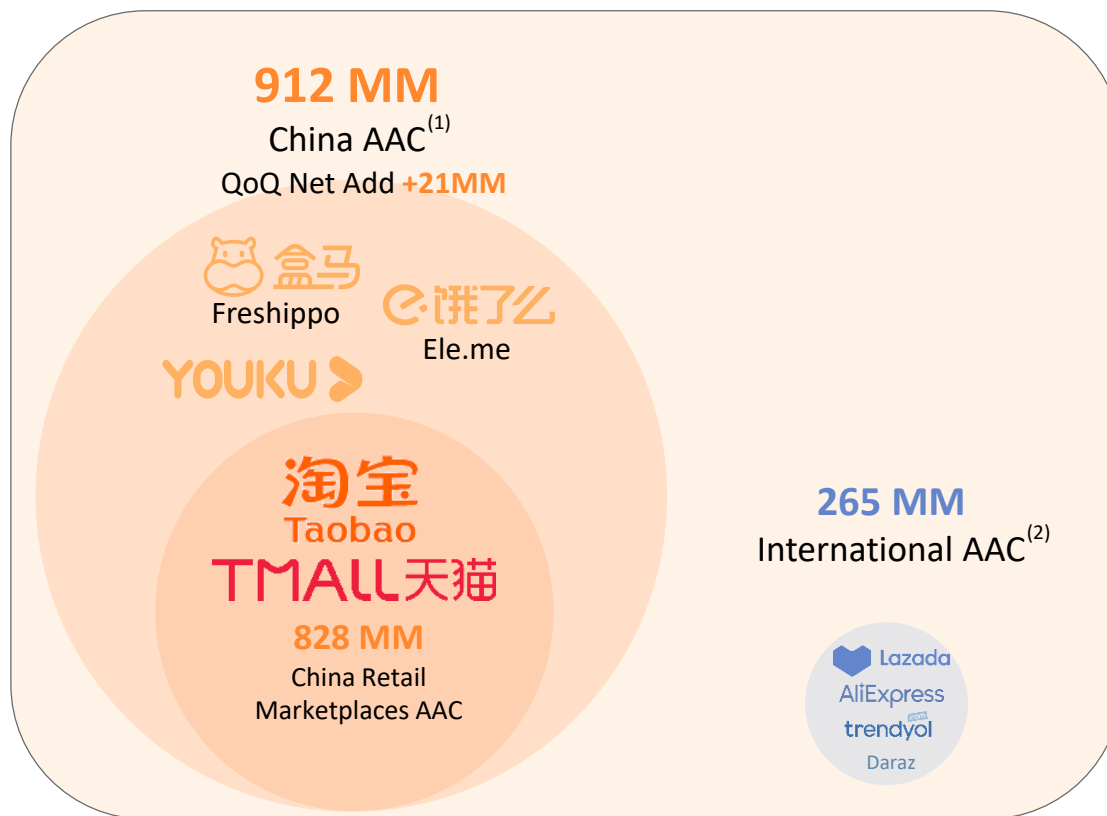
912 MM
China AAC$^{(1)}$
QoQ Net Add +21MM

盒马
Freshippo

饿了么
Ele.me

YOUKU

淘宝
Taobao
TMALL天猫
828 MM
China Retail Marketplaces AAC

265 MM
International AAC$^{(2)}$

Lazada
AliExpress
trendyol
Daraz